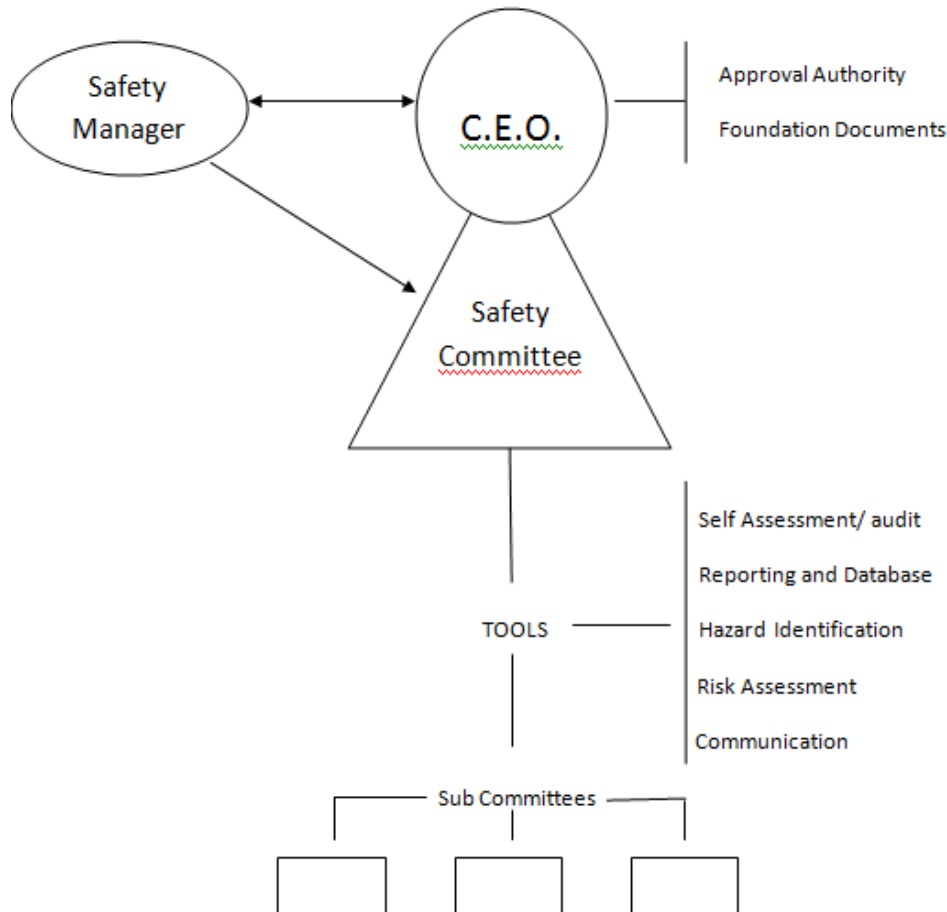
Safety Manager

C.E.O.

Approval Authority

Foundation Documents

Safety Committee

Self Assessment/ audit

Reporting and Database

TOOLS

Hazard Identification

Risk Assessment

Communication

Sub Committees